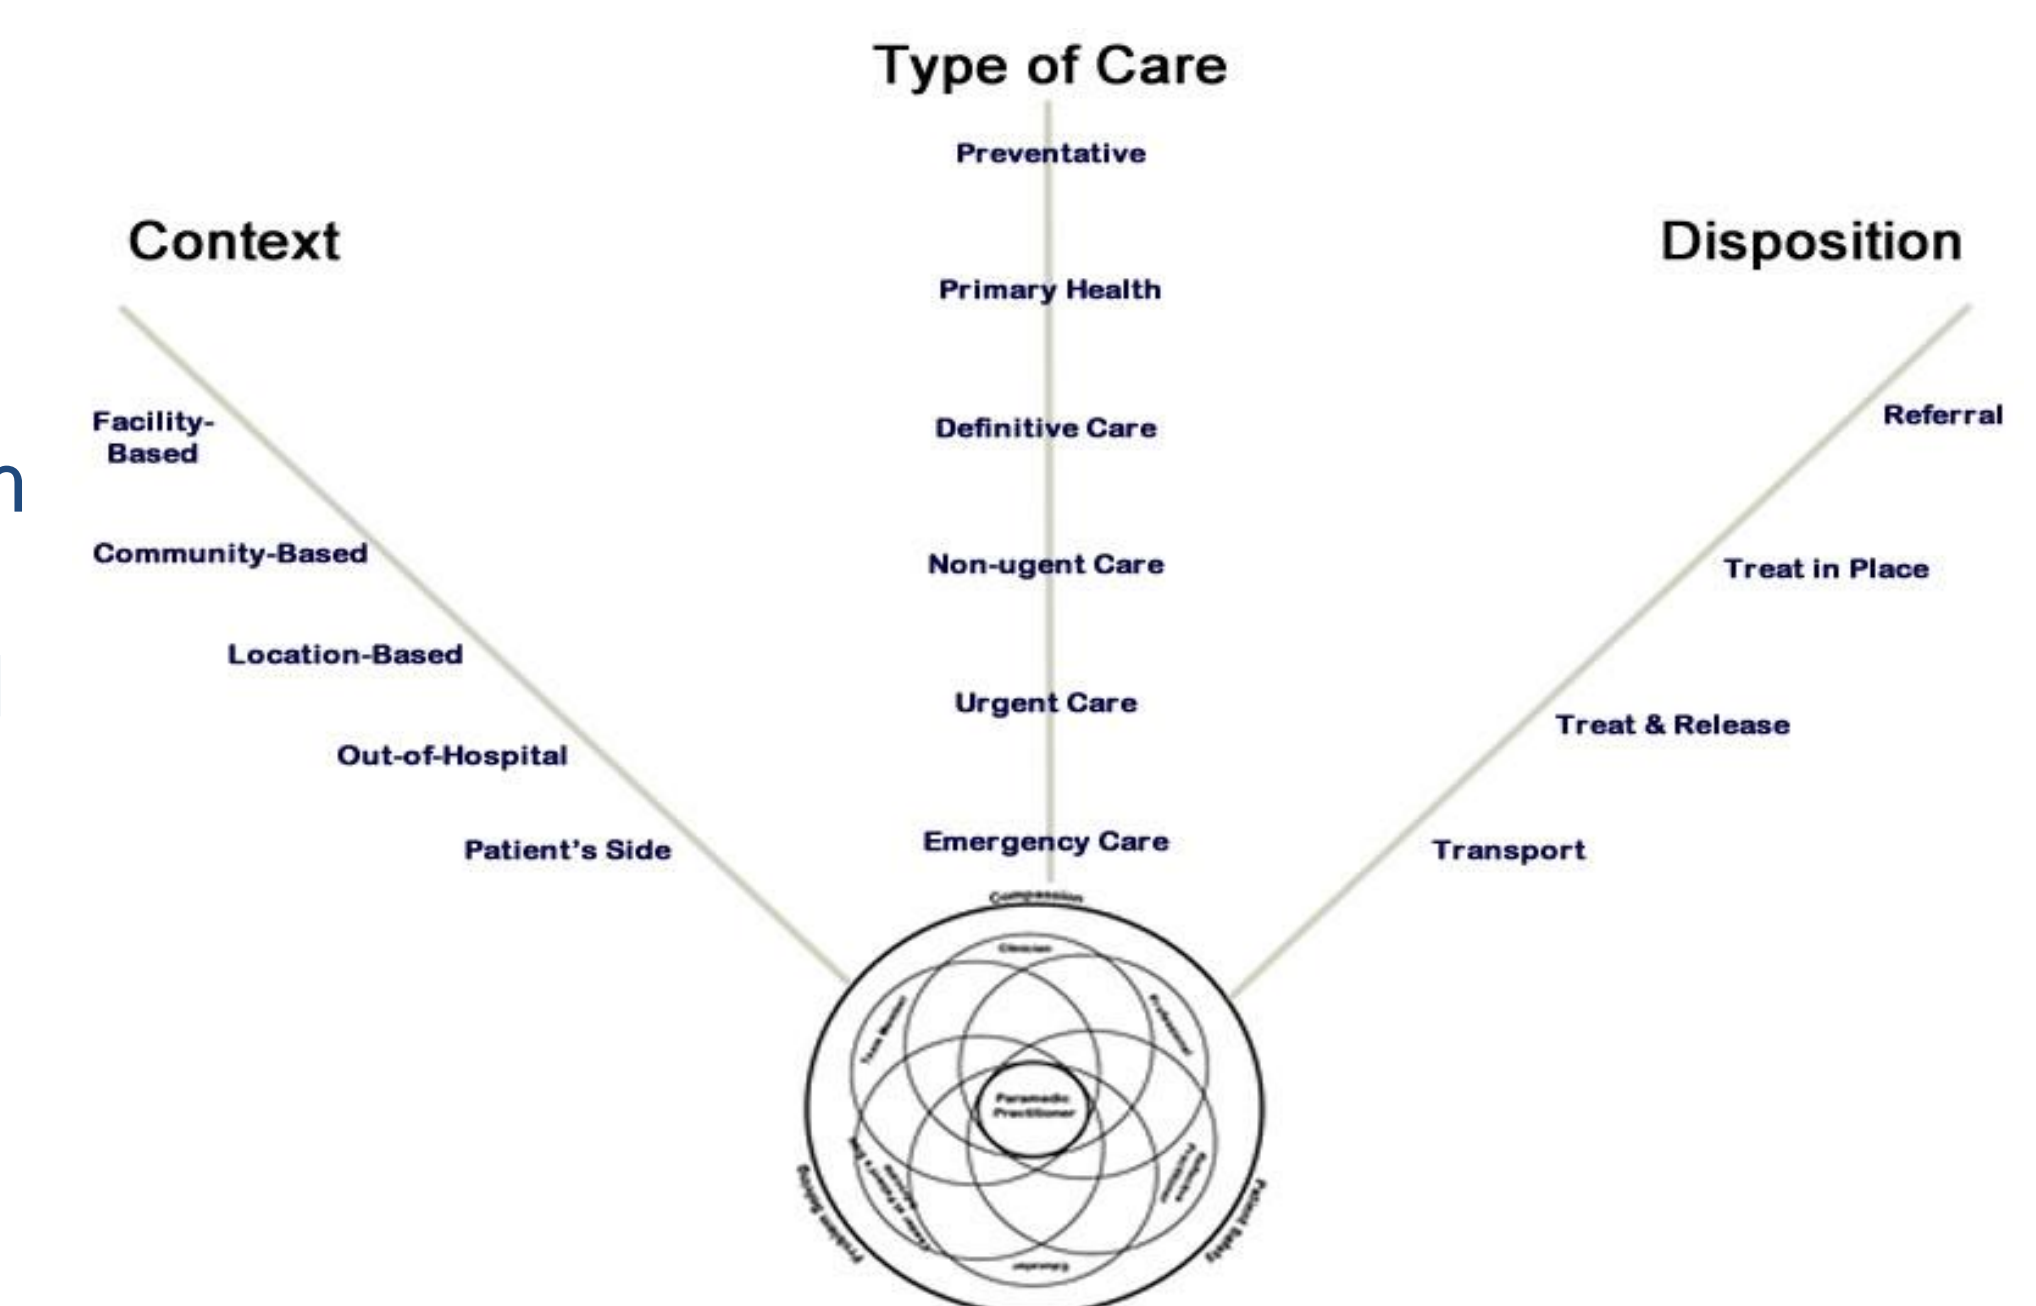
Type of Care

Preventative

Primary Health

Definitive Care

Non-ugent Care

Urgent Care

Emergency Care

Context

Facility-Based

Community-Based

Location-Based

Out-of-Hospital

Patient's Side

Disposition

Referral

Treat in Place

Treat & Release

Transport

Compassion

Clinician

Professional

Team Member

Paramedic Practitioner

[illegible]

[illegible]

Educator

Problem Solving

Patient Safety

n

l